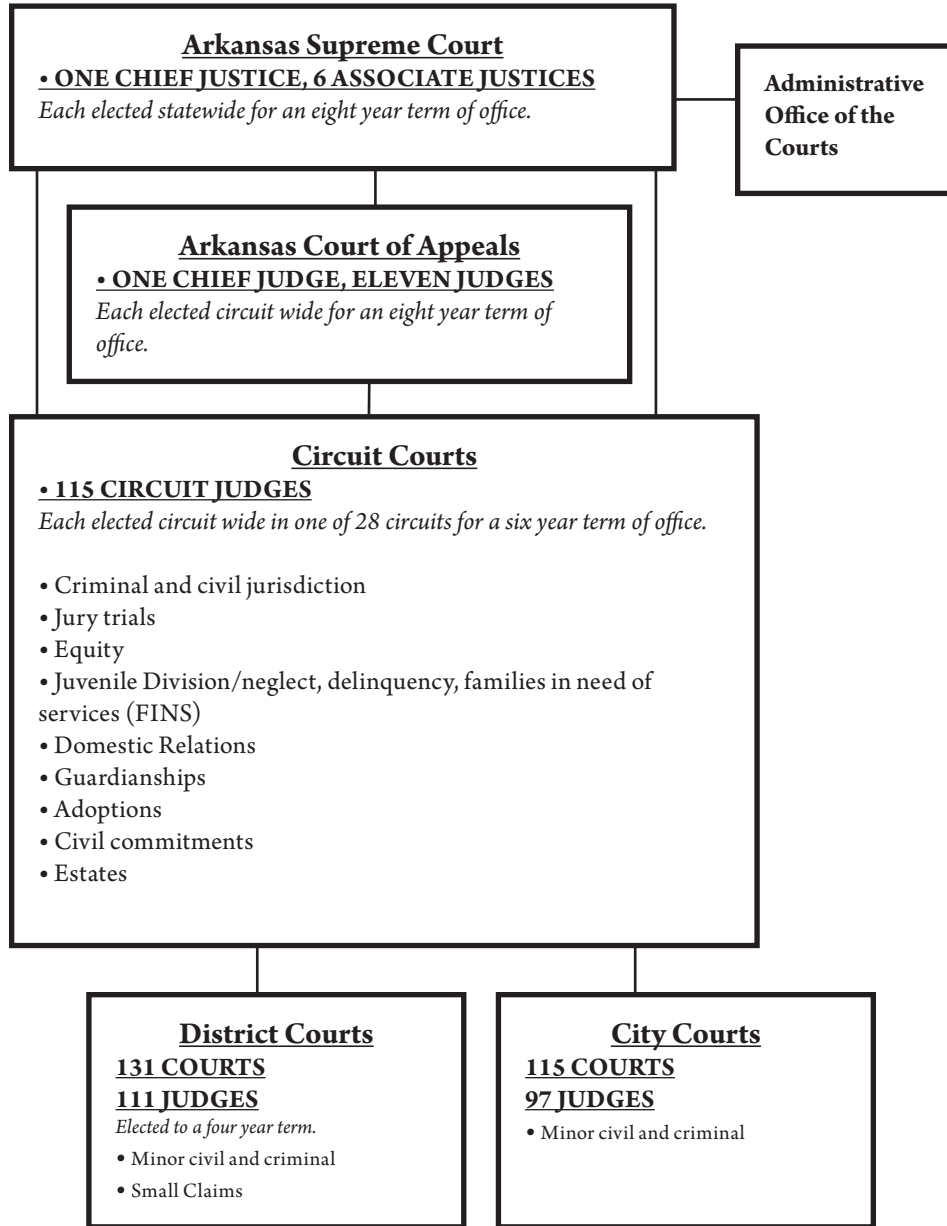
**Arkansas Supreme Court**
• ONE CHIEF JUSTICE, 6 ASSOCIATE JUSTICES
*Each elected statewide for an eight year term of office.*

Administrative Office of the Courts

**Arkansas Court of Appeals**
• ONE CHIEF JUDGE, ELEVEN JUDGES
*Each elected circuit wide for an eight year term of office.*

**Circuit Courts**
• 115 CIRCUIT JUDGES
*Each elected circuit wide in one of 28 circuits for a six year term of office.*

• Criminal and civil jurisdiction
• Jury trials
• Equity
• Juvenile Division/neglect, delinquency, families in need of services (FINS)
• Domestic Relations
• Guardianships
• Adoptions
• Civil commitments
• Estates

**District Courts**
131 COURTS
111 JUDGES
*Elected to a four year term.*
• Minor civil and criminal
• Small Claims

**City Courts**
115 COURTS
97 JUDGES
• Minor civil and criminal